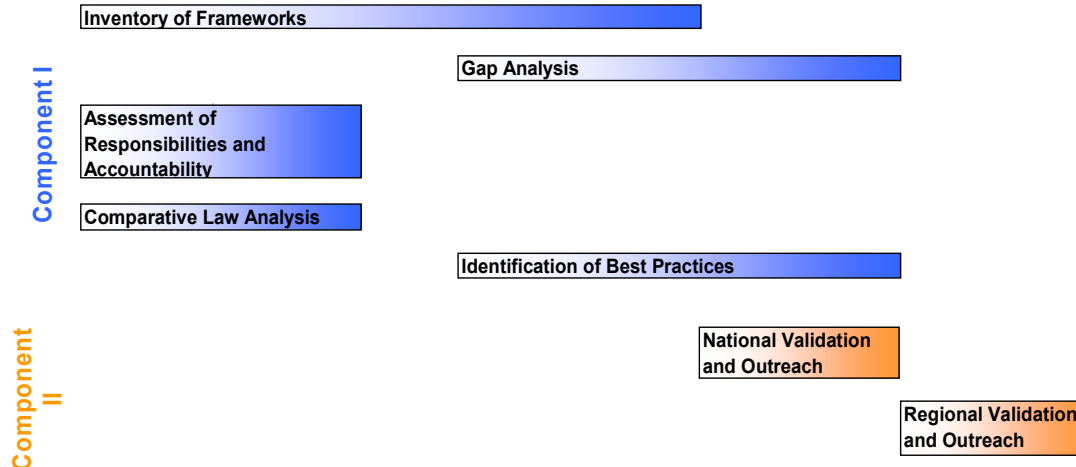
Component I

Inventory of Frameworks

Gap Analysis

Assessment of Responsibilities and Accountability

Comparative Law Analysis

Identification of Best Practices

Component II

National Validation and Outreach

Regional Validation and Outreach